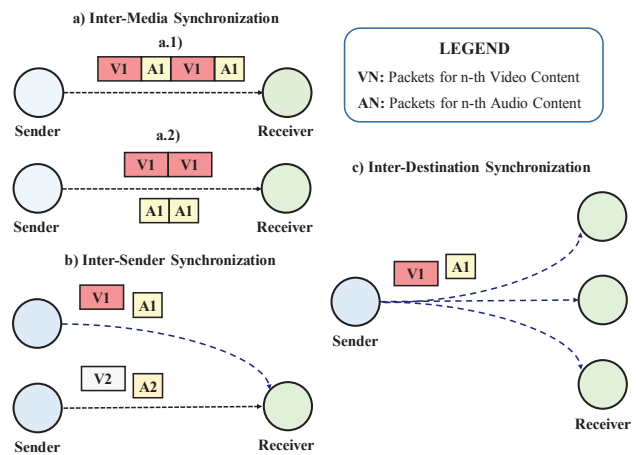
a) Inter-Media Synchronization

a.1)

V1 A1 V1 A1

Sender

Receiver

a.2)

V1 V1

A1 A1

Sender

Receiver

LEGEND

VN: Packets for n-th Video Content

AN: Packets for n-th Audio Content

c) Inter-Destination Synchronization

V1 A1

Sender

Receiver

b) Inter-Sender Synchronization

V1 A1

V2 A2

Sender

Receiver